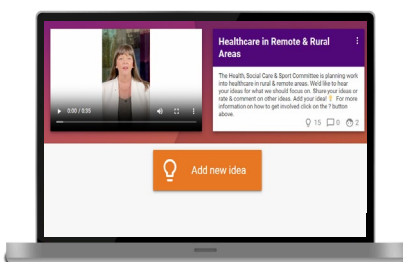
0:00 / 0:35

Healthcare in Remote & Rural Areas

The Health, Social Care & Sport Committee is planning work into healthcare in rural & remote areas. We'd like to hear your ideas for what we should focus on. Share your ideas or rate & comment on other ideas. Add your idea! For more information on how to get involved click on the ? button above.

15 0 2

Add new idea